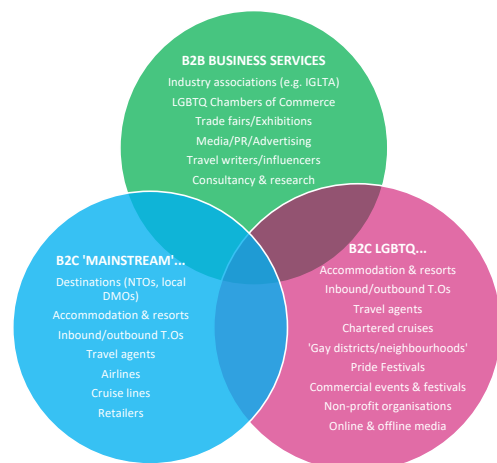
B2B BUSINESS SERVICES
Industry associations (e.g. IGLTA)
LGBTQ Chambers of Commerce
Trade fairs/Exhibitions
Media/PR/Advertising
Travel writers/influencers
Consultancy & research

B2C 'MAINSTREAM'...
Destinations (NTOs, local DMOs)
Accommodation & resorts
Inbound/outbound T.Os
Travel agents
Airlines
Cruise lines
Retailers

B2C LGBTQ...
Accommodation & resorts
Inbound/outbound T.Os
Travel agents
Chartered cruises
'Gay districts/neighbourhoods'
Pride Festivals
Commercial events & festivals
Non-profit organisations
Online & offline media